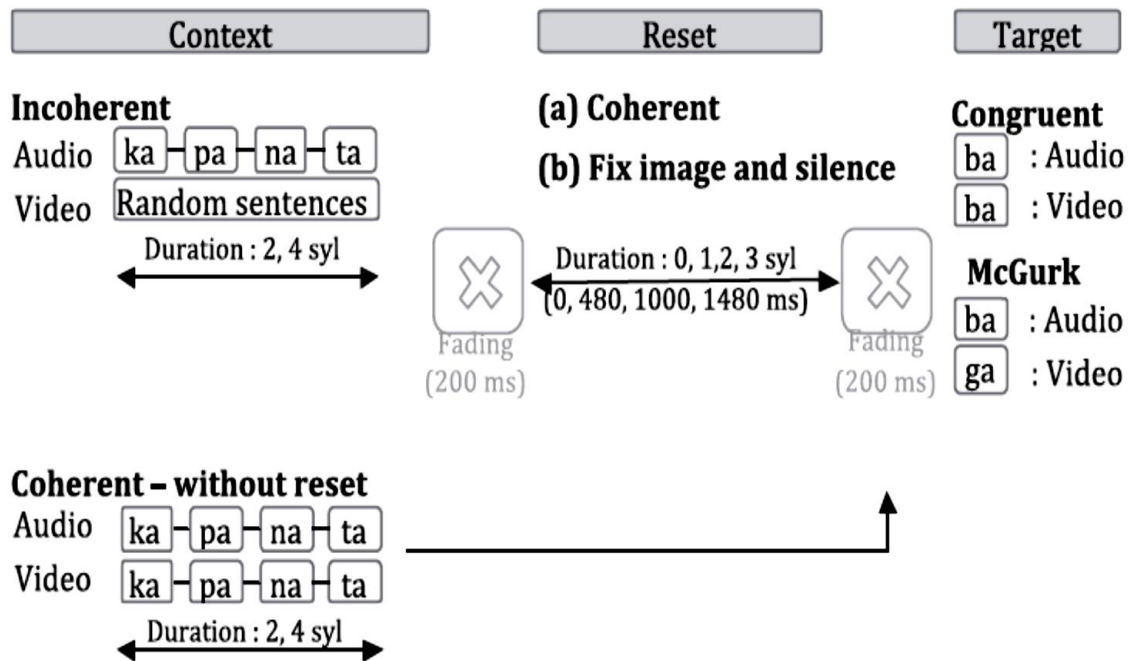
Context

Reset

Target

Incoherent
Audio ka pa na ta
Video Random sentences
Duration : 2, 4 syl

(a) Coherent
(b) Fix image and silence

Fading (200 ms)
Duration : 0, 1,2, 3 syl
(0, 480, 1000, 1480 ms)
Fading (200 ms)

Congruent
ba : Audio
ba : Video

McGurk
ba : Audio
ga : Video

Coherent – without reset
Audio ka pa na ta
Video ka pa na ta
Duration : 2, 4 syl